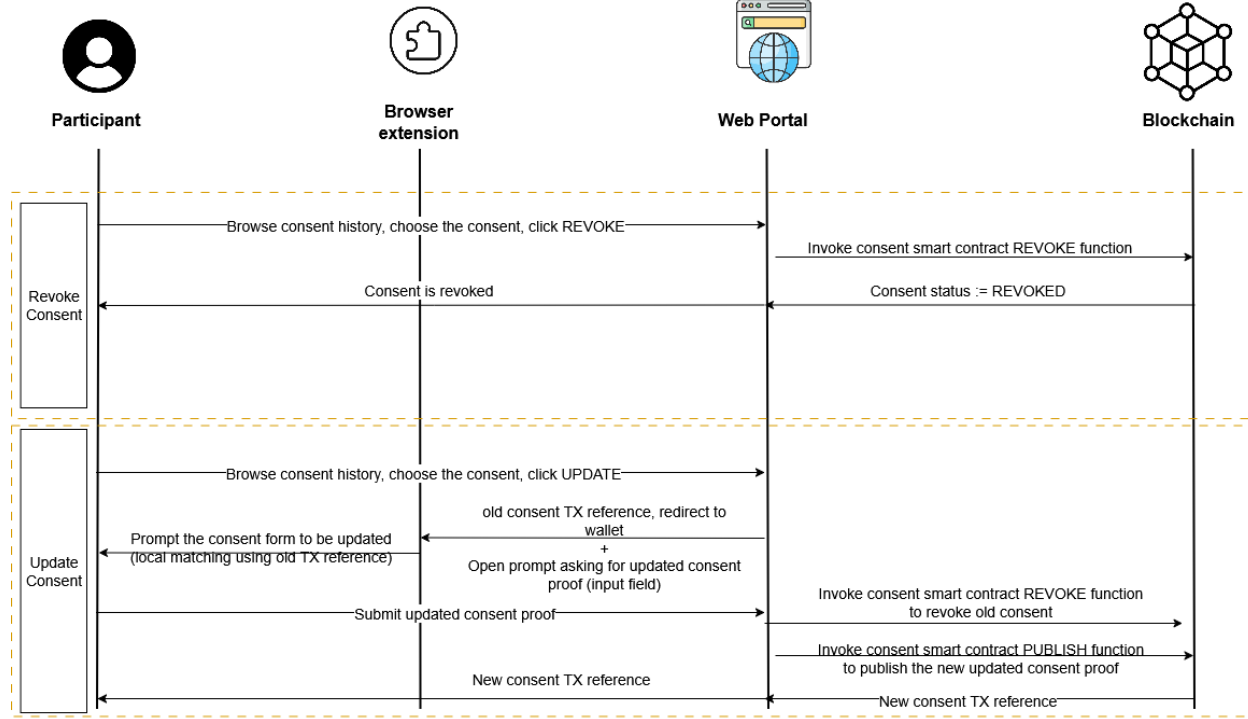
Participant

Browser extension

Web Portal

Blockchain

Revoke Consent

Browse consent history, choose the consent, click REVOKE

Invoke consent smart contract REVOKE function

Consent is revoked

Consent status := REVOKED

Update Consent

Browse consent history, choose the consent, click UPDATE

old consent TX reference, redirect to wallet
+
Open prompt asking for updated consent proof (input field)

Prompt the consent form to be updated (local matching using old TX reference)

Submit updated consent proof

Invoke consent smart contract REVOKE function to revoke old consent

Invoke consent smart contract PUBLISH function to publish the new updated consent proof

New consent TX reference

New consent TX reference